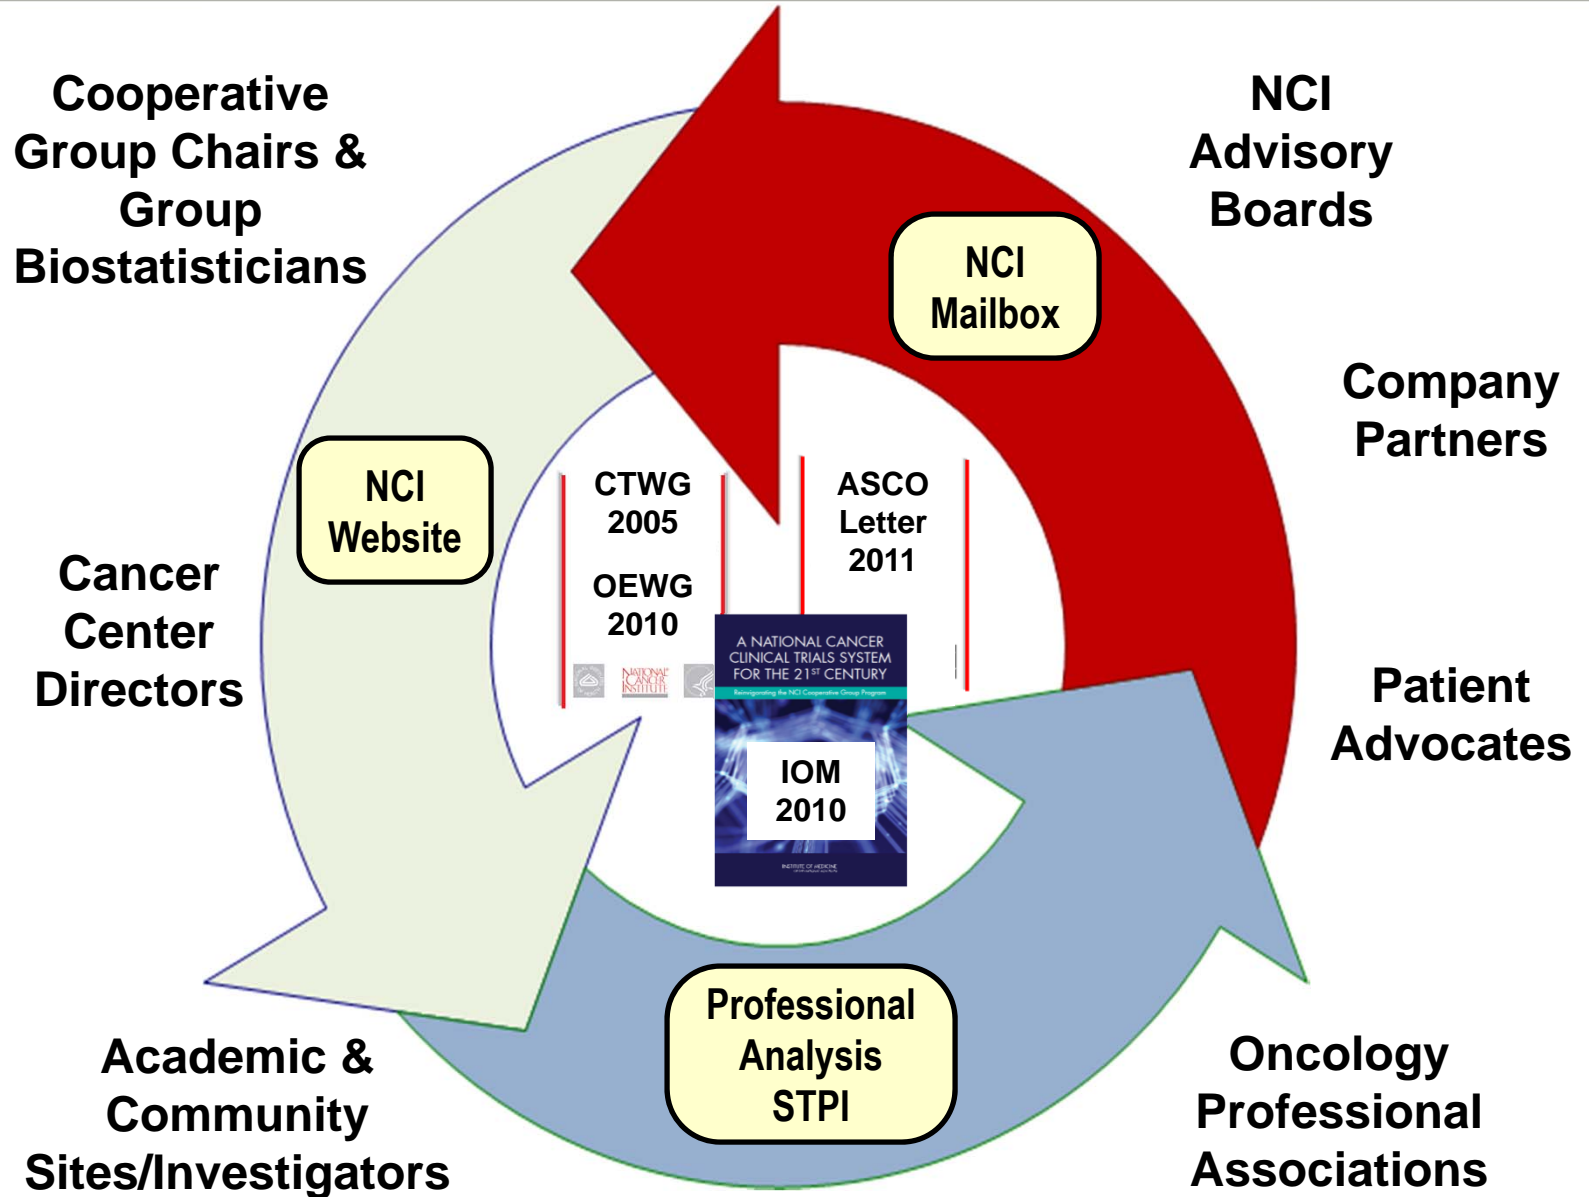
Cooperative Group Chairs & Group Biostatisticians

NCI Advisory Boards

NCI Mailbox

Company Partners

NCI Website

CTWG 2005

OEWG 2010

ASCO Letter 2011

Cancer Center Directors

A NATIONAL CANCER CLINICAL TRIALS SYSTEM FOR THE 21ST CENTURY

Reinvigorating the NCI Cooperative Group Program

IOM 2010

Patient Advocates

Professional Analysis STPI

Academic & Community Sites/Investigators

Oncology Professional Associations